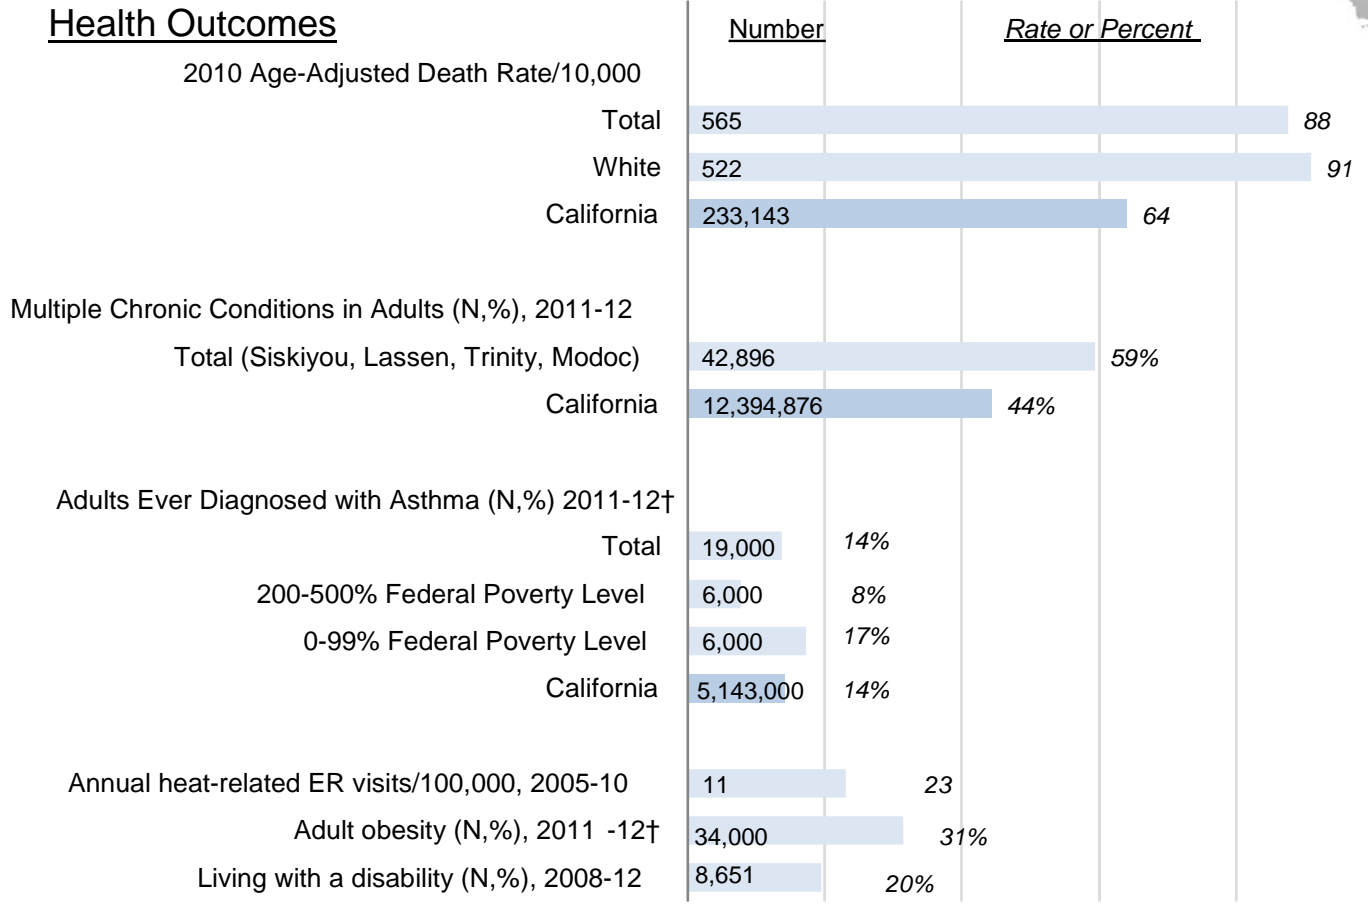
Health Outcomes

Number | Rate or Percent

2010 Age-Adjusted Death Rate/10,000

| | Number | Rate or Percent |
|---|---|---|
| Total | 565 | 88 |
| White | 522 | 91 |
| California | 233,143 | 64 |

Multiple Chronic Conditions in Adults (N,%), 2011-12

| | Number | Rate or Percent |
|---|---|---|
| Total (Siskiyou, Lassen, Trinity, Modoc) | 42,896 | 59% |
| California | 12,394,876 | 44% |

Adults Ever Diagnosed with Asthma (N,%) 2011-12†

| | Number | Rate or Percent |
|---|---|---|
| Total | 19,000 | 14% |
| 200-500% Federal Poverty Level | 6,000 | 8% |
| 0-99% Federal Poverty Level | 6,000 | 17% |
| California | 5,143,000 | 14% |

| | Number | Rate or Percent |
|---|---|---|
| Annual heat-related ER visits/100,000, 2005-10 | 11 | 23 |
| Adult obesity (N,%), 2011 -12† | 34,000 | 31% |
| Living with a disability (N,%), 2008-12 | 8,651 | 20% |